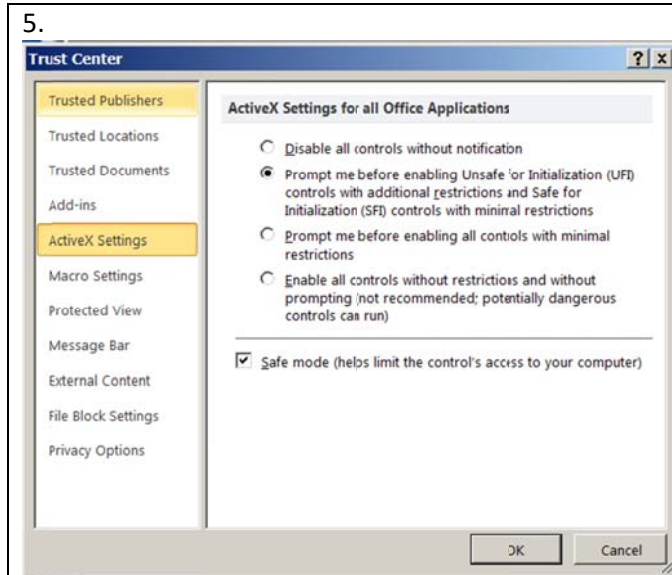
5.

Trust Center

?

x

Trusted Publishers

Trusted Locations

Trusted Documents

Add-ins

ActiveX Settings

Macro Settings

Protected View

Message Bar

External Content

File Block Settings

Privacy Options

ActiveX Settings for all Office Applications

Disable all controls without notification

Prompt me before enabling Unsafe for Initialization (UFI) controls with additional restrictions and Safe for Initialization (SFI) controls with minimal restrictions

Prompt me before enabling all controls with minimal restrictions

Enable all controls without restrictions and without prompting (not recommended; potentially dangerous controls can run)

Safe mode (helps limit the control's access to your computer)

OK

Cancel